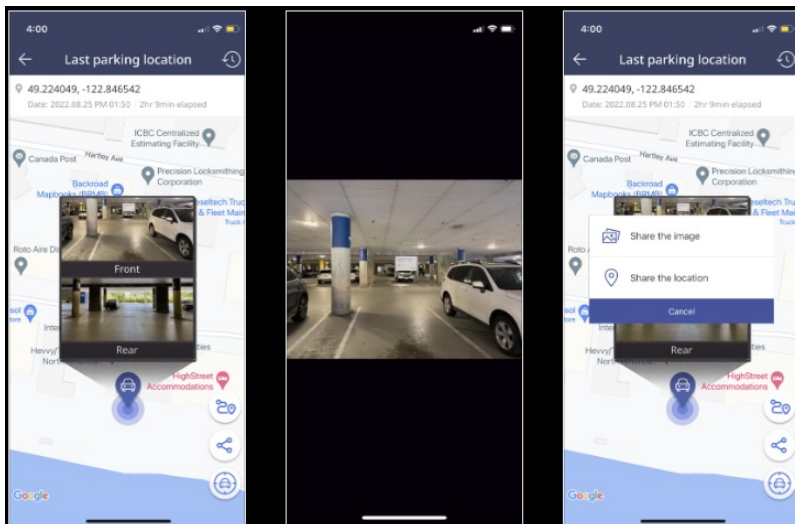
4:00

Last parking location

49.224049, -122.846542

Date: 2022.08.25 PM 01:50 | 2hr 9min elapsed

ICBC Centralized Estimating Facility

Canada Post

Hartley Ave

Precision Locksmithing Corporation

Backroad Mapbooks (BRMB)

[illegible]seltech Truck & Fleet Main

Roto Aire D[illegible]

Front

Rear

Heavy/ North

HighStreet Accommodations

Google

4:00

Last parking location

49.224049, -122.846542

Date: 2022.08.25 PM 01:50 | 2hr 9min elapsed

ICBC Centralized Estimating Facility

Canada Post

Hartley Ave

Precision Locksmithing Corporation

Backroad Mapbooks

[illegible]seltech Truck & Fleet Main

Share the image

Share the location

Cancel

Rear

Heavy/ North

HighStreet Accommodations

Google